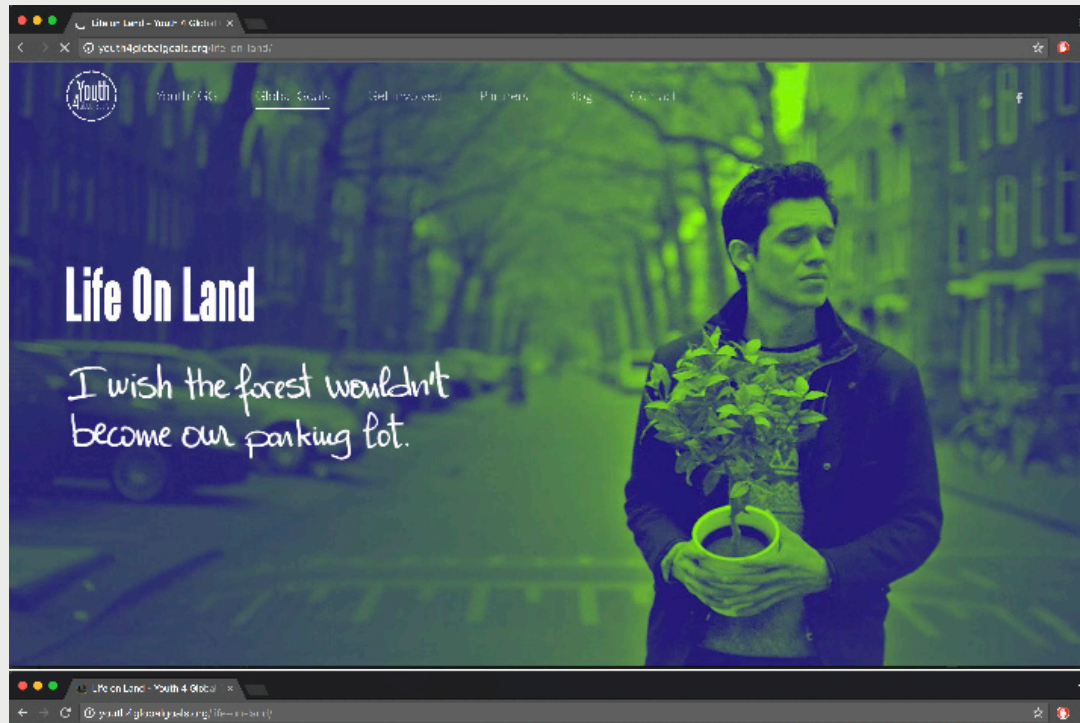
Life on Land - Youth 4 Global ×

youth4globalgoals.org/life-on-land/

Youth 4 Global

Youth4GG Global Goals Get Involved Partners Blog Contact

f

Life On Land

I wish the forest wouldn't become our parking lot.

Life on Land - Youth 4 Global ×

youth4globalgoals.org/life-on-land/